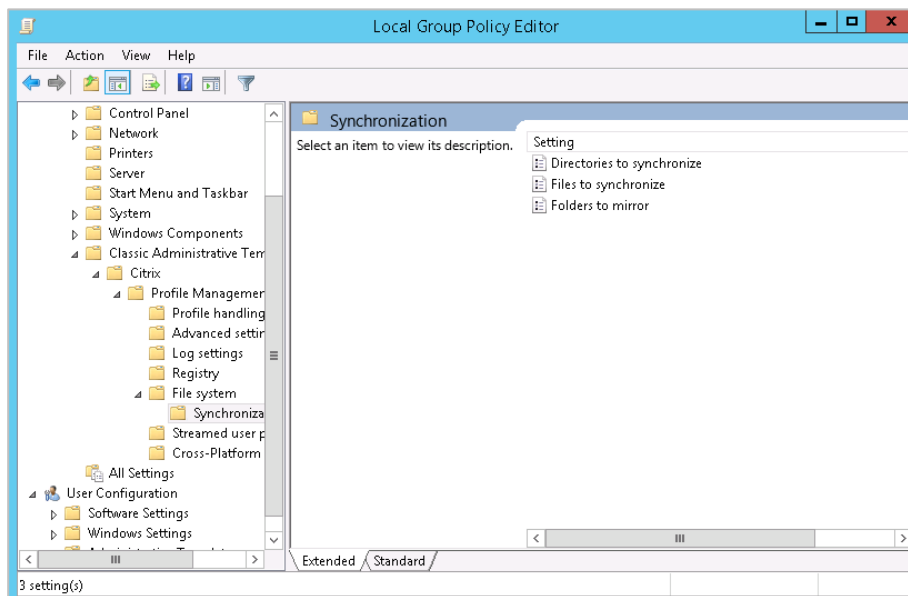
Local Group Policy Editor

File Action View Help

Control Panel
Network
Printers
Server
Start Menu and Taskbar
System
Windows Components
Classic Administrative Tem
Citrix
Profile Managemer
Profile handling
Advanced settir
Log settings
Registry
File system
Synchroniza
Streamed user p
Cross-Platform
All Settings
User Configuration
Software Settings
Windows Settings
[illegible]

Synchronization

Select an item to view its description.

Setting
Directories to synchronize
Files to synchronize
Folders to mirror

Extended Standard

3 setting(s)